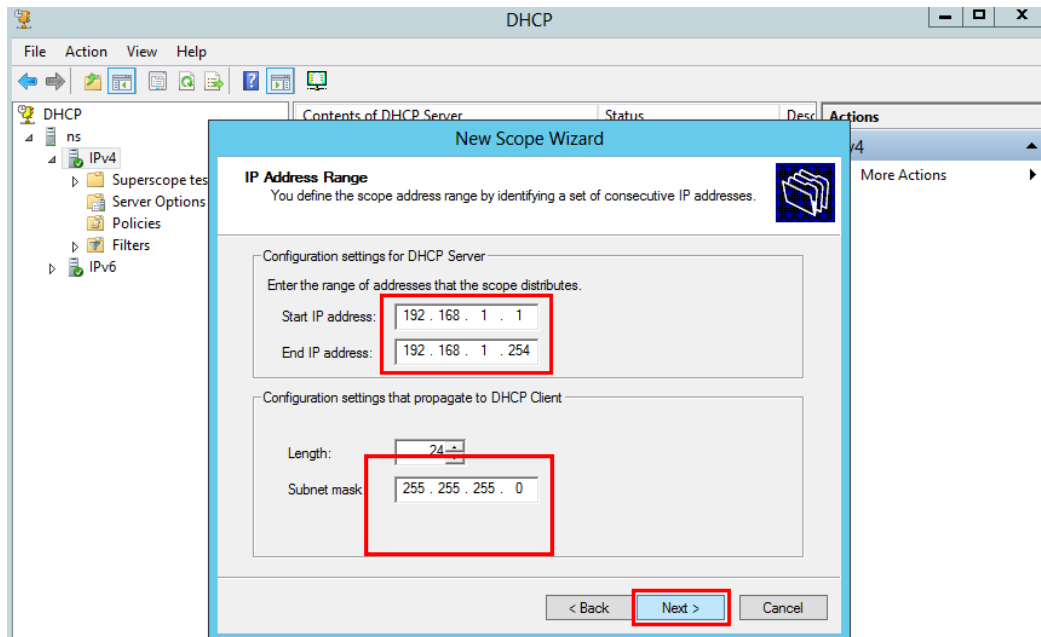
DHCP

File Action View Help

DHCP
ns
IPv4
Superscope tes
Server Options
Policies
Filters
IPv6

Contents of DHCP Server | Status | Desc

Actions
v4
More Actions

New Scope Wizard

IP Address Range
You define the scope address range by identifying a set of consecutive IP addresses.

Configuration settings for DHCP Server
Enter the range of addresses that the scope distributes.
Start IP address: 192 . 168 . 1 . 1
End IP address: 192 . 168 . 1 . 254

Configuration settings that propagate to DHCP Client
Length: 24
Subnet mask: 255 . 255 . 255 . 0

< Back Next > Cancel